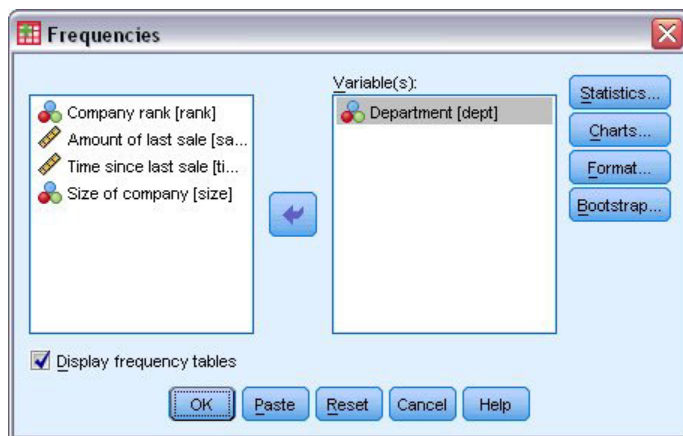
Frequencies

Company rank [rank]
Amount of last sale [sa...
Time since last sale [ti...
Size of company [size]

Variable(s):
Department [dept]

Statistics...
Charts...
Format...
Bootstrap...

Display frequency tables

OK
Paste
Reset
Cancel
Help